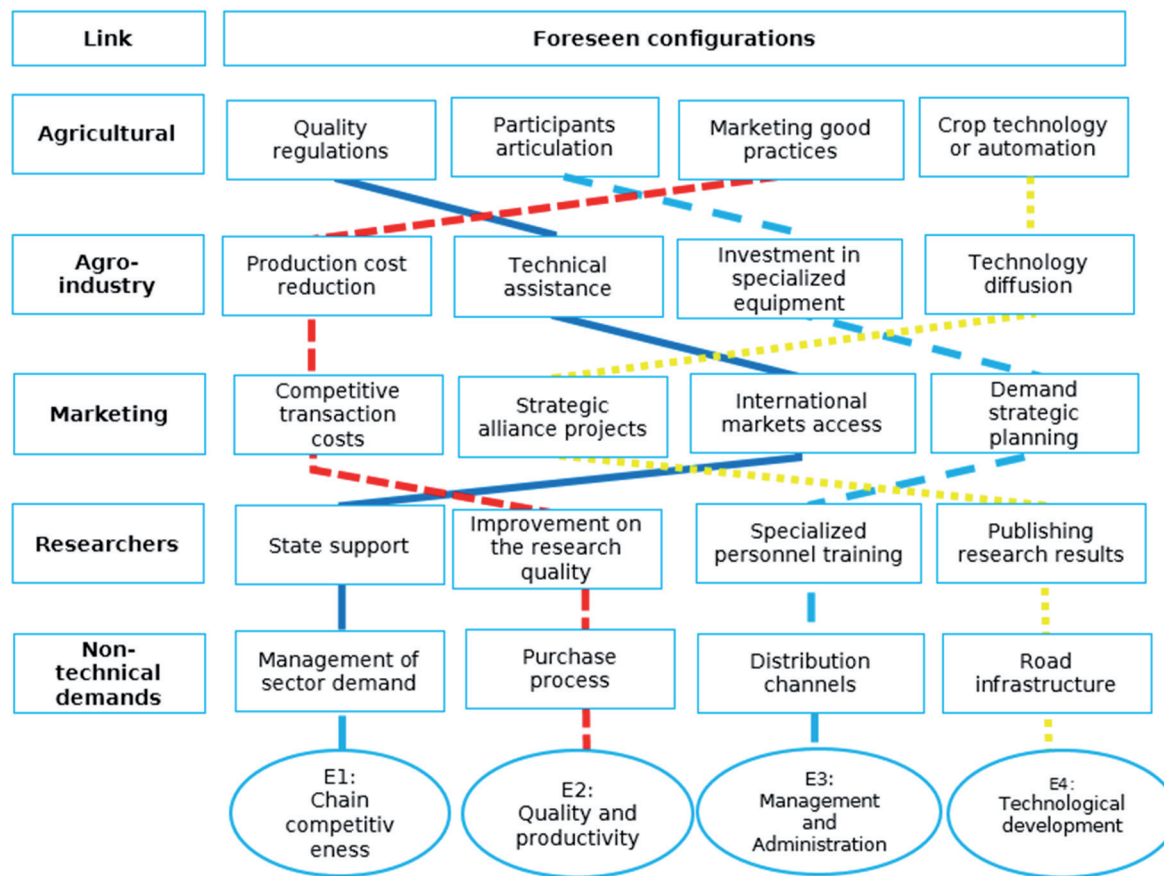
Link

Foreseen configurations

Agricultural

Quality regulations

Participants articulation

Marketing good practices

Crop technology or automation

Agro-industry

Production cost reduction

Technical assistance

Investment in specialized equipment

Technology diffusion

Marketing

Competitive transaction costs

Strategic alliance projects

International markets access

Demand strategic planning

Researchers

State support

Improvement on the research quality

Specialized personnel training

Publishing research results

Non-technical demands

Management of sector demand

Purchase process

Distribution channels

Road infrastructure

E1: Chain competitiv eness

E2: Quality and productivity

E3: Management and Administration

E4: Technological development